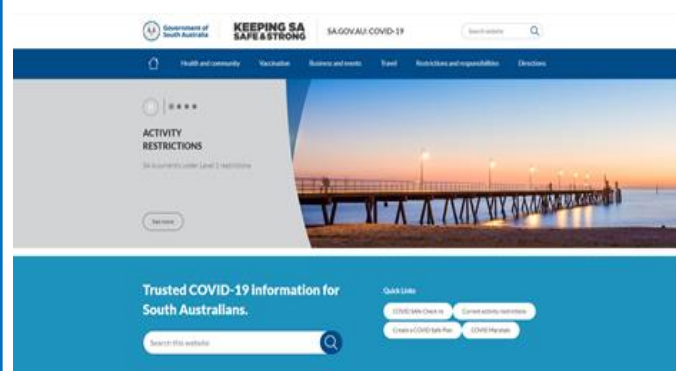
Government of South Australia

KEEPING SA SAFE & STRONG

SA.GOV.AU: COVID-19

Search website

Health and community
Vaccination
Business and events
Travel
Restrictions and responsibilities
Directions

ACTIVITY RESTRICTIONS

SA is currently under Level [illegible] restrictions

See more

Trusted COVID-19 information for South Australians.

Search this website

Quick Links

COVID SAfe Check-In
Current activity restrictions
Create a COVID Safe Plan
COVID Marshals